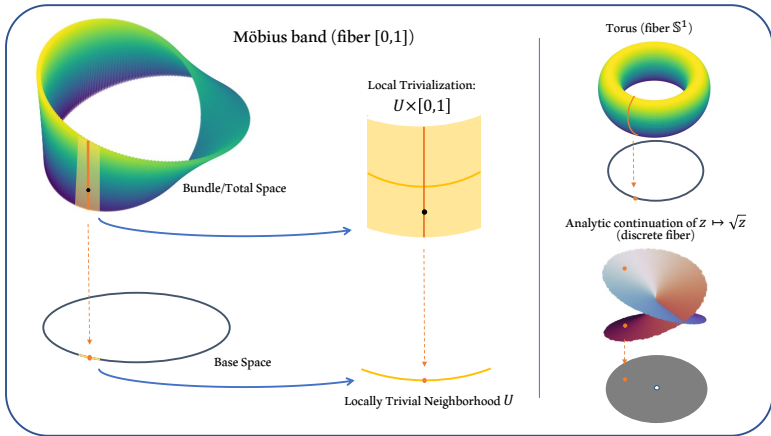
Möbius band (fiber [0,1])

Local Trivialization:
$U \times [0,1]$

Bundle/Total Space

Base Space

Locally Trivial Neighborhood $U$

Torus (fiber $\mathbb{S}^1$)

Analytic continuation of $z \mapsto \sqrt{z}$
(discrete fiber)